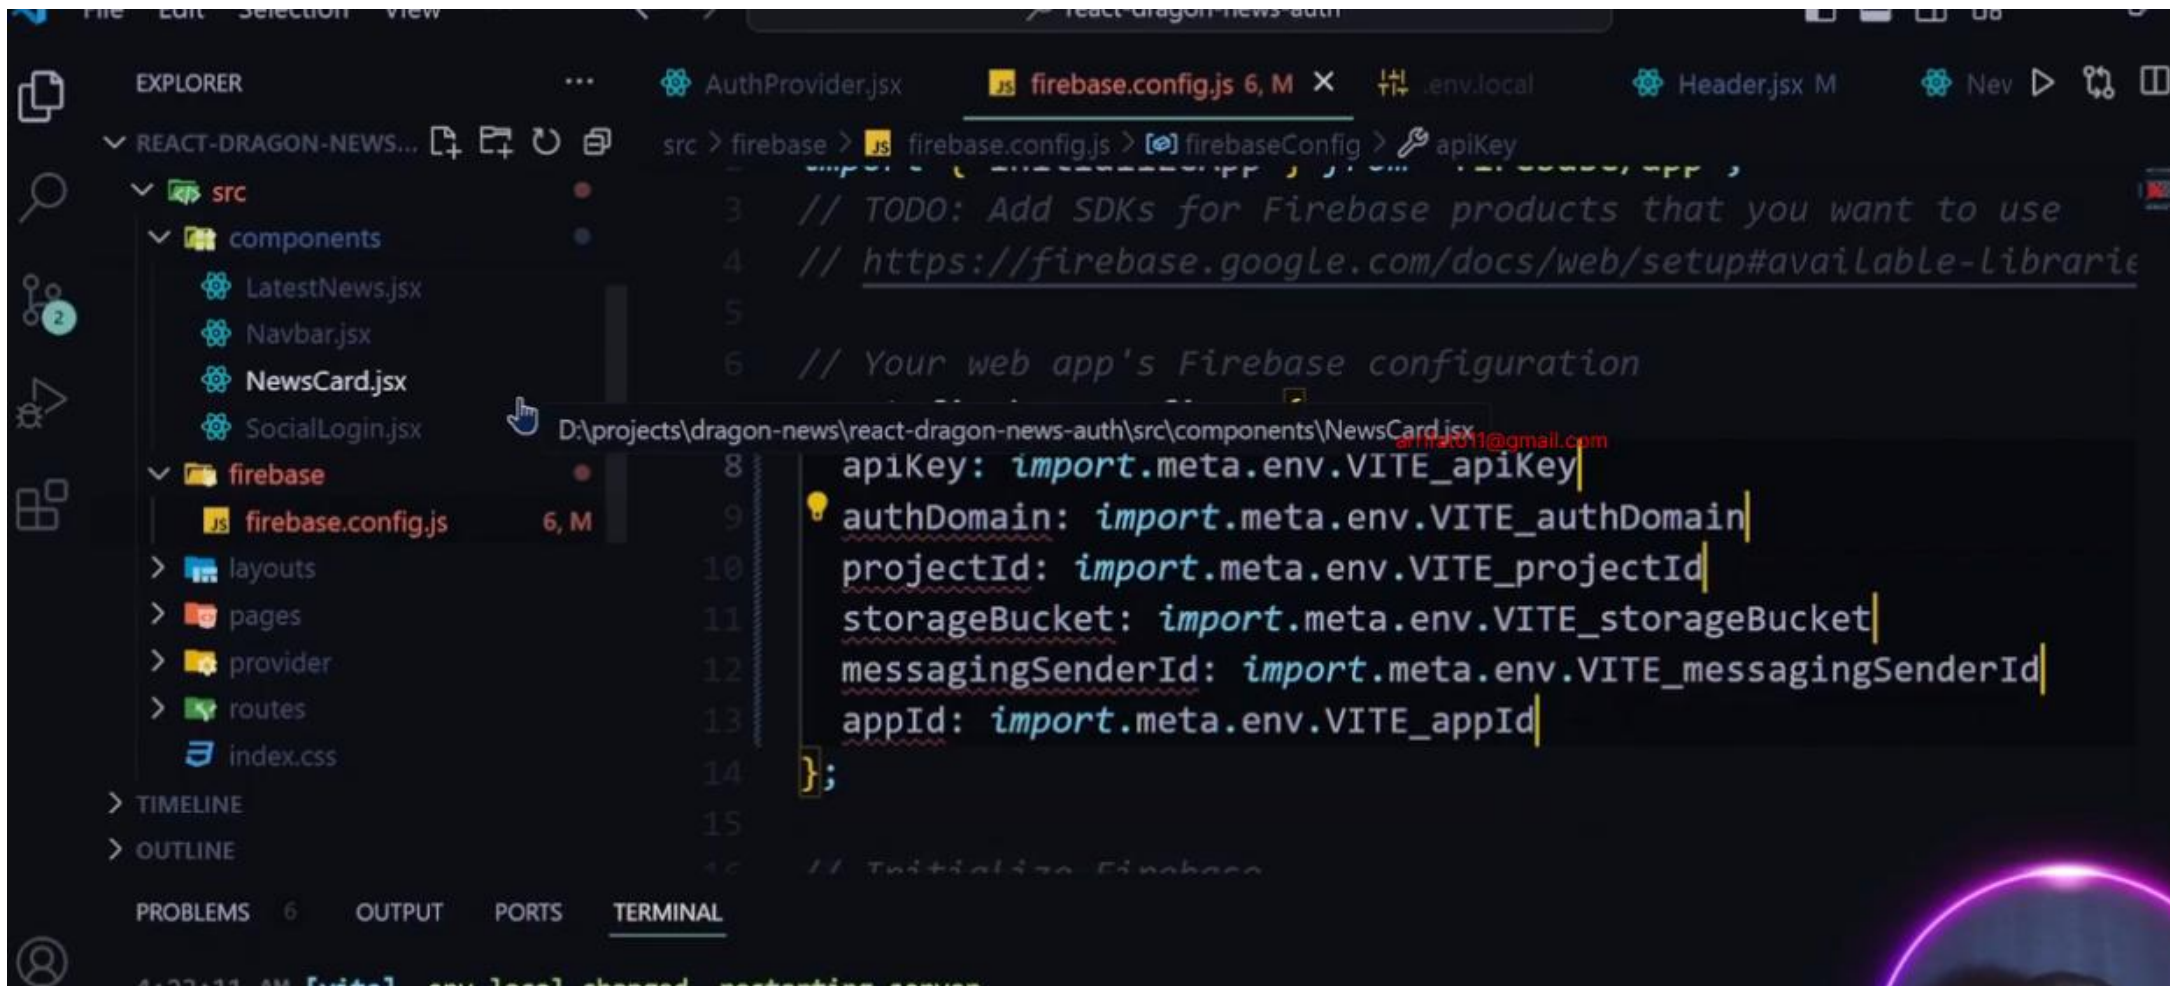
File Edit Selection View
react-dragon-news-auth

EXPLORER ...
AuthProvider.jsx
firebase.config.js 6, M ×
.env.local
Header.jsx M
Nev

REACT-DRAGON-NEWS...
src > firebase > firebase.config.js > firebaseConfig > apiKey

src
components
LatestNews.jsx
Navbar.jsx
NewsCard.jsx
SocialLogin.jsx
firebase
firebase.config.js 6, M
layouts
pages
provider
routes
index.css

TIMELINE
OUTLINE

3 // TODO: Add SDKs for Firebase products that you want to use
4 // https://firebase.google.com/docs/web/setup#available-librarie
5
6 // Your web app's Firebase configuration

D:\projects\dragon-news\react-dragon-news-auth\src\components\NewsCard.jsx

8 apiKey: import.meta.env.VITE_apiKey
9 authDomain: import.meta.env.VITE_authDomain
10 projectId: import.meta.env.VITE_projectId
11 storageBucket: import.meta.env.VITE_storageBucket
12 messagingSenderId: import.meta.env.VITE_messagingSenderId
13 appId: import.meta.env.VITE_appId
14 };
15

PROBLEMS 6 OUTPUT PORTS TERMINAL

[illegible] [vite] .env.local changed, restarting server...